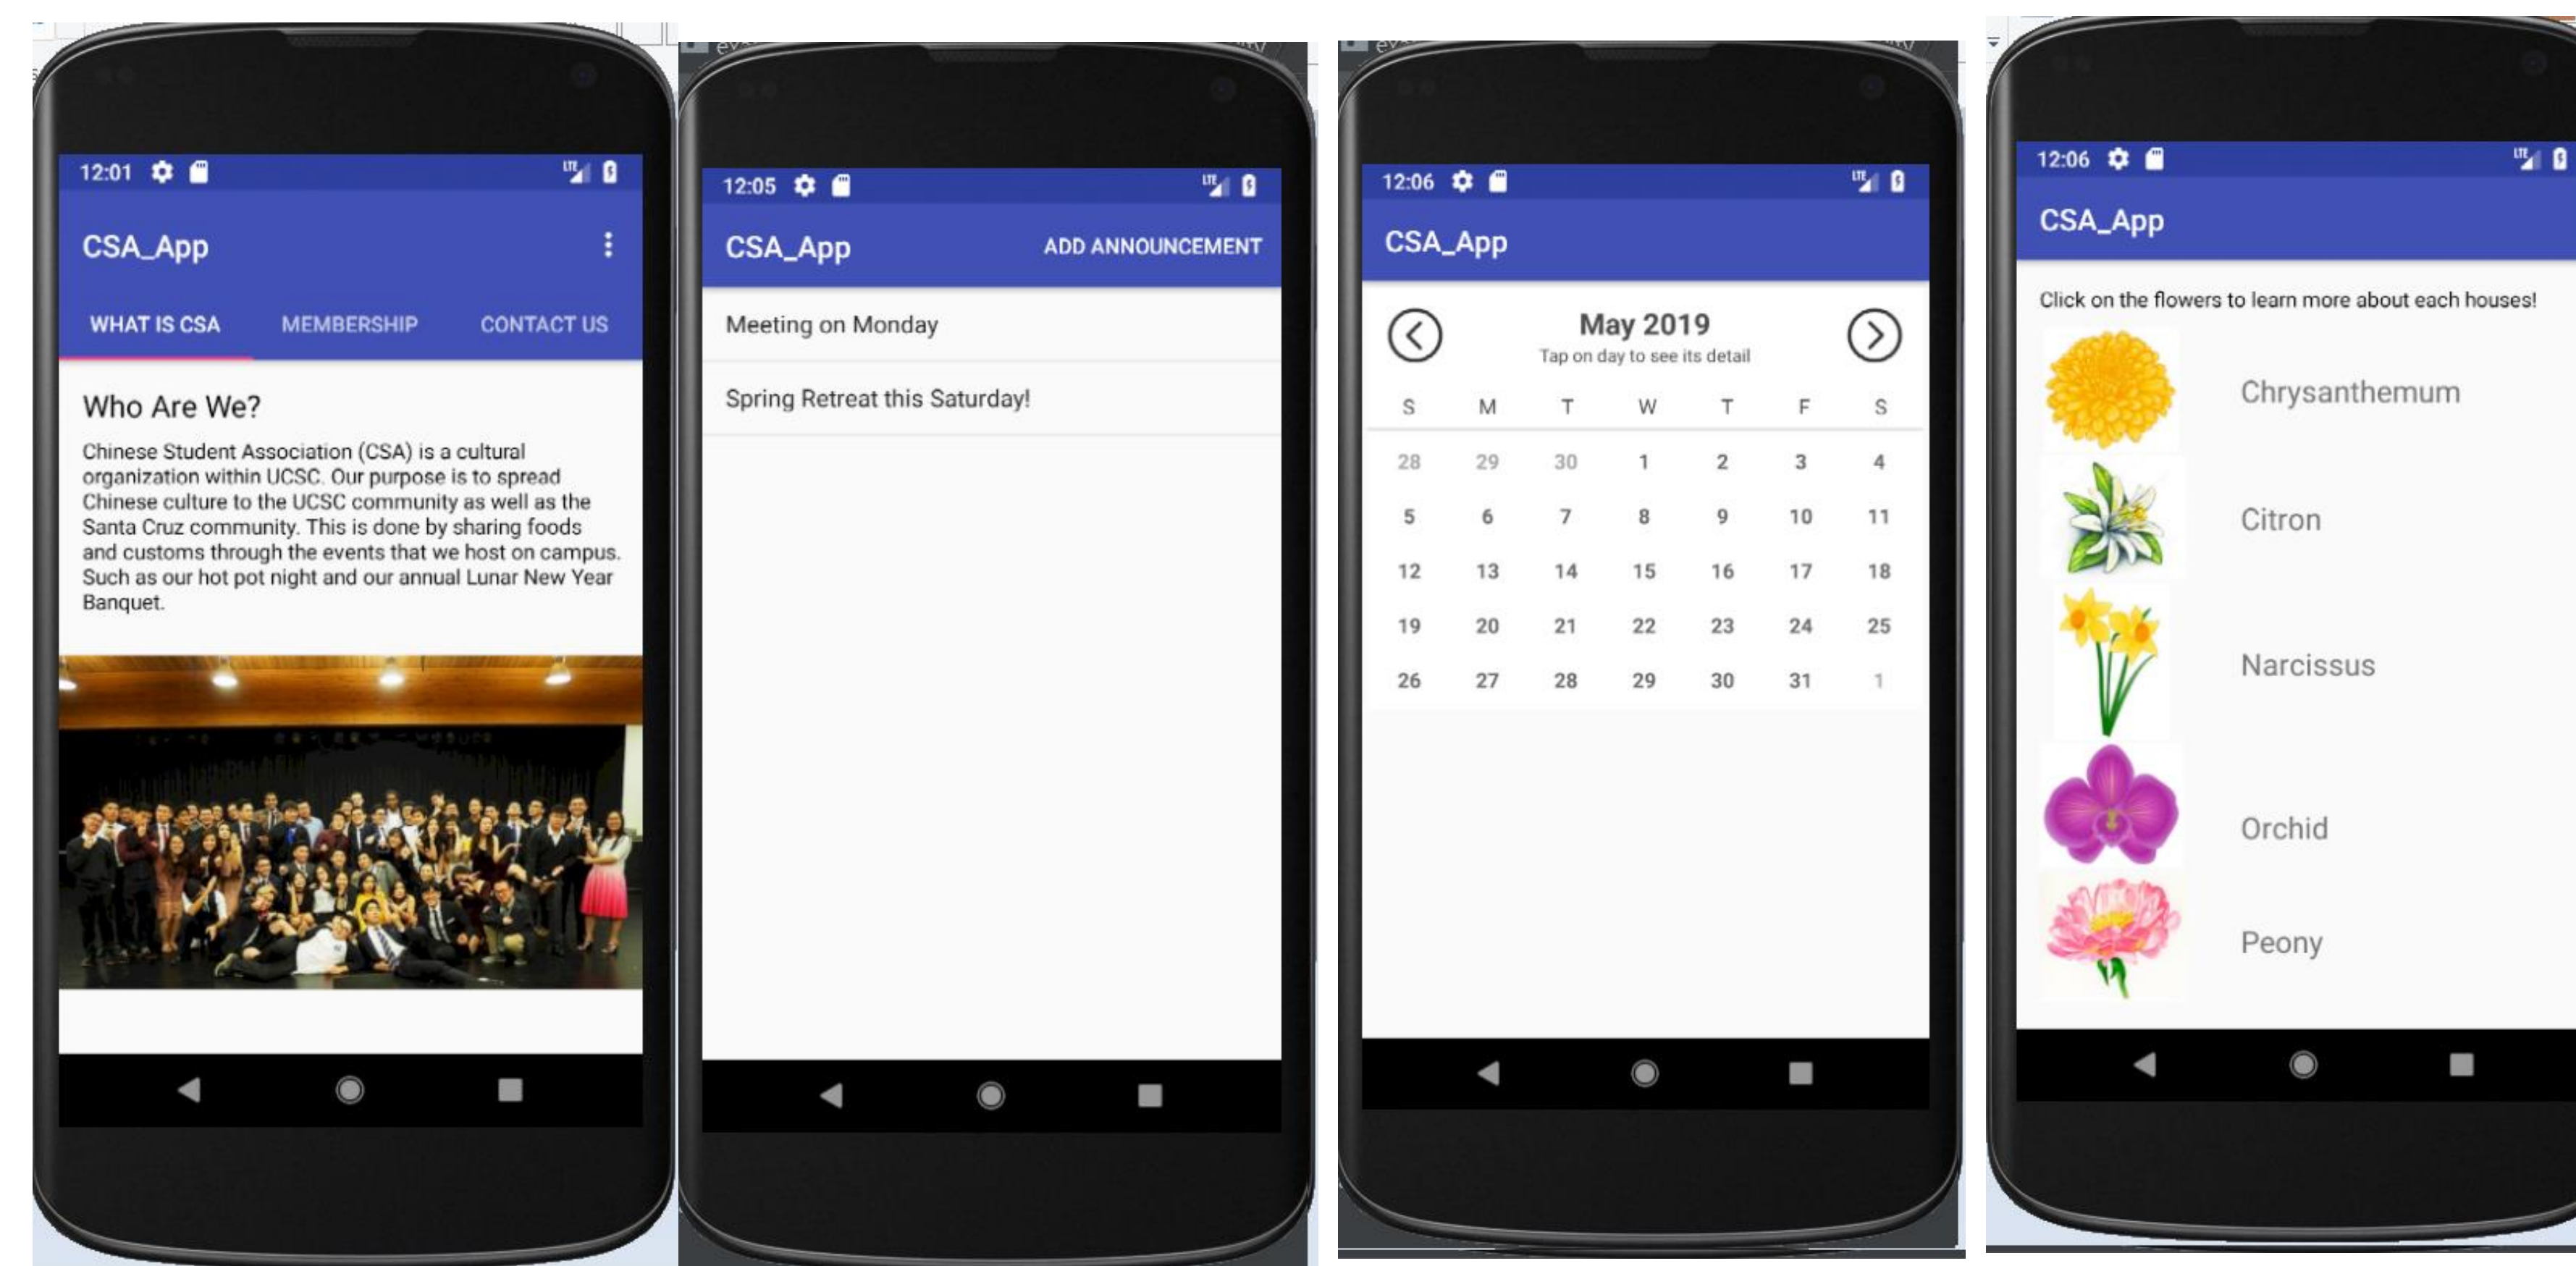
12:01

CSA_App

WHAT IS CSA MEMBERSHIP CONTACT US

Who Are We?

Chinese Student Association (CSA) is a cultural organization within UCSC. Our purpose is to spread Chinese culture to the UCSC community as well as the Santa Cruz community. This is done by sharing foods and customs through the events that we host on campus. Such as our hot pot night and our annual Lunar New Year Banquet.

12:05

CSA_App ADD ANNOUNCEMENT

Meeting on Monday

Spring Retreat this Saturday!

12:06

CSA_App

May 2019
Tap on day to see its detail

| S | M | T | W | T | F | S |
|---|---|---|---|---|---|---|
| 28 | 29 | 30 | 1 | 2 | 3 | 4 |
| 5 | 6 | 7 | 8 | 9 | 10 | 11 |
| 12 | 13 | 14 | 15 | 16 | 17 | 18 |
| 19 | 20 | 21 | 22 | 23 | 24 | 25 |
| 26 | 27 | 28 | 29 | 30 | 31 | 1 |

12:06

CSA_App

Click on the flowers to learn more about each houses!

Chrysanthemum

Citron

Narcissus

Orchid

Peony